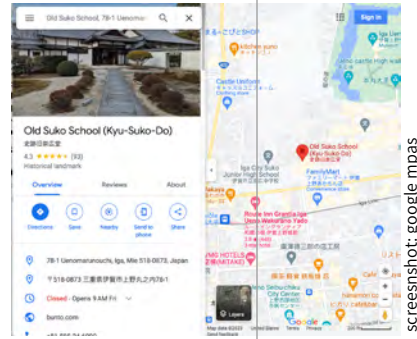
Old Suko School, 78-1 Uenomaru

Old Suko School (Kyu-Suko-Do)

旧崇広堂

4.3 ★★★★★ (93)

Historical landmark

Overview

Reviews

About

Directions

Save

Nearby

Send to phone

Share

78-1 Uenomarunouchi, Iga, Mie 518-0873, Japan

〒518-0873 三重県伊賀市上野丸之内78-1

Closed · Opens 9 AM Fri

burnto.com

+81 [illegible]

Sign in

Kitchen yuno

Castle Uniform

Iga City Suko Junior High School

Old Suko School (Kyu-Suko-Do)

旧崇広堂

FamilyMart

Route Inn Grantia Iga Ueno

MS HOTELS

Layers

Map data ©2021

United States

Terms

Privacy

Send feedback

200 m

Google

screenshot: google mpas